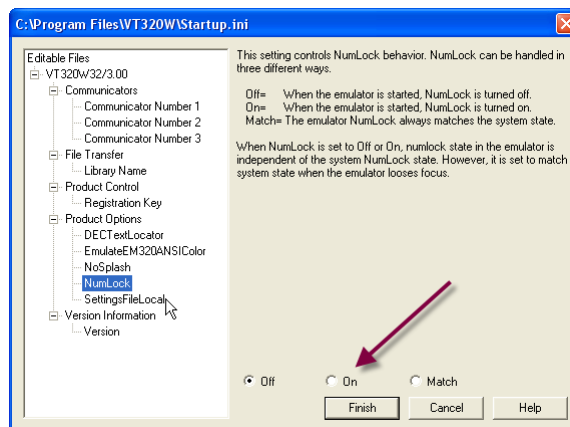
C:\Program Files\VT320W\Startup.ini

Editable Files
VT320W32/3.00
Communicators
Communicator Number 1
Communicator Number 2
Communicator Number 3
File Transfer
Library Name
Product Control
Registration Key
Product Options
DECTextLocator
EmulateEM320ANSIColor
NoSplash
NumLock
SettingsFileLocal
Version Information
Version

This setting controls NumLock behavior. NumLock can be handled in three different ways.

Off= When the emulator is started, NumLock is turned off.
On= When the emulator is started, NumLock is turned on.
Match= The emulator NumLock always matches the system state.

When NumLock is set to Off or On, numlock state in the emulator is independent of the system NumLock state. However, it is set to match system state when the emulator looses focus.

Off
On
Match

Finish
Cancel
Help